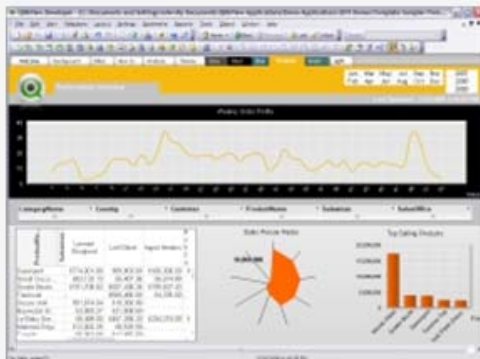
QlikView Developer - [C:\Documents and Settings\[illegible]\My Documents\QlikView Applications\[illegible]]

File Edit View Selections Layout Settings Bookmarks Reports Tools Object Window Help

Jan Mar May Jul Sep Nov
Feb Apr Jun Aug Oct Dec

Weekly Sales Profile

CategoryName
Country
Customer
ProductName
Salesman
SalesOffice

Sales Person Matrix

Top Selling Products

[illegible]